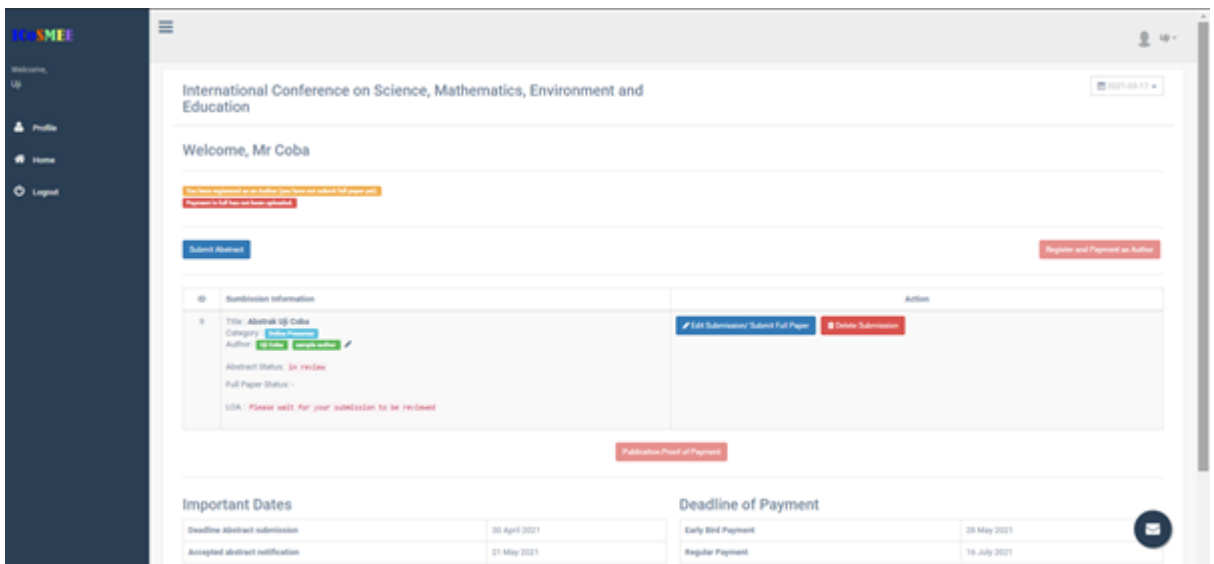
ICSMEE

Welcome,
Uji

Profile

Home

Logout

Uji

International Conference on Science, Mathematics, Environment and Education

2021-03-17

Welcome, Mr Coba

You have registered as an Author (you have not submit full paper yet)

Payment in full has not been uploaded

Submit Abstract

Register and Payment as Author

| ID | Sumbission Information | Action |
|---|---|---|
| 9 | Title: Abstrak Uji Coba<br>Category: Online Presenter<br>Author: Uji Coba sample author<br>Abstract Status: in review<br>Full Paper Status: -<br>LOA : Please wait for your submission to be reviewed | Edit Submission/ Submit Full Paper  Delete Submission |

Publication Proof of Payment

Important Dates

| | |
|---|---|
| Deadline Abstract submission | 30 April 2021 |
| Accepted abstract notification | 21 May 2021 |

Deadline of Payment

| | |
|---|---|
| Early Bird Payment | 28 May 2021 |
| Regular Payment | 16 July 2021 |